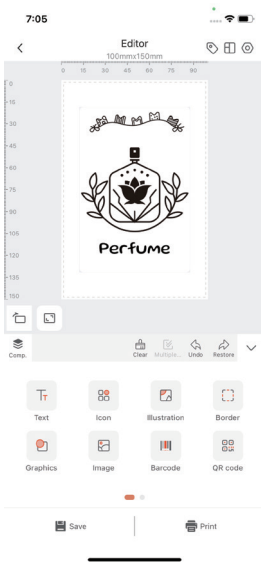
7:05

Editor
100mmx150mm

0 15 30 45 60 75 90

0
15
30
45
60
75
90
105
120
135
150

Perfume

Comp.

Clear Multiple... Undo Restore

Text
Icon
Illustration
Border
Graphics
Image
Barcode
QR code

Save
Print